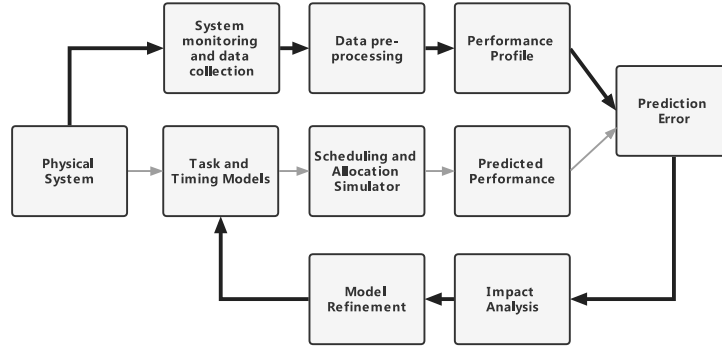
System monitoring and data collection

Data pre-processing

Performance Profile

Prediction Error

Physical System

Task and Timing Models

Scheduling and Allocation Simulator

Predicted Performance

Model Refinement

Impact Analysis